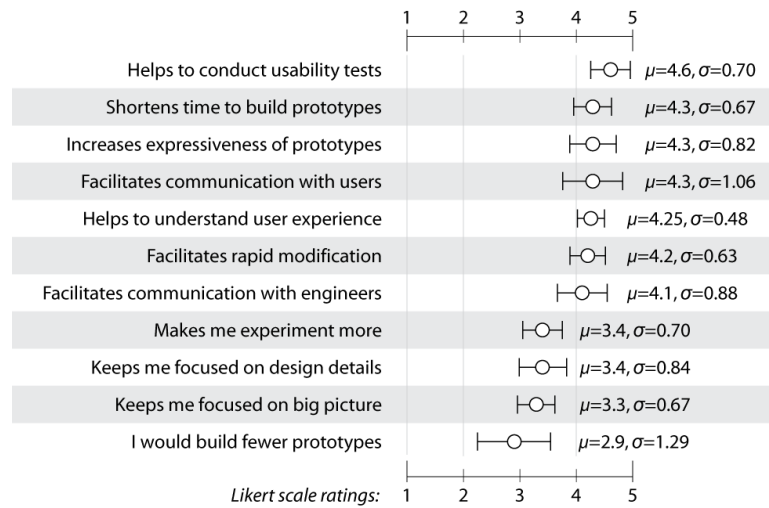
1 2 3 4 5

Helps to conduct usability tests $\mu$=4.6, $\sigma$=0.70
Shortens time to build prototypes $\mu$=4.3, $\sigma$=0.67
Increases expressiveness of prototypes $\mu$=4.3, $\sigma$=0.82
Facilitates communication with users $\mu$=4.3, $\sigma$=1.06
Helps to understand user experience $\mu$=4.25, $\sigma$=0.48
Facilitates rapid modification $\mu$=4.2, $\sigma$=0.63
Facilitates communication with engineers $\mu$=4.1, $\sigma$=0.88
Makes me experiment more $\mu$=3.4, $\sigma$=0.70
Keeps me focused on design details $\mu$=3.4, $\sigma$=0.84
Keeps me focused on big picture $\mu$=3.3, $\sigma$=0.67
I would build fewer prototypes $\mu$=2.9, $\sigma$=1.29

Likert scale ratings: 1 2 3 4 5